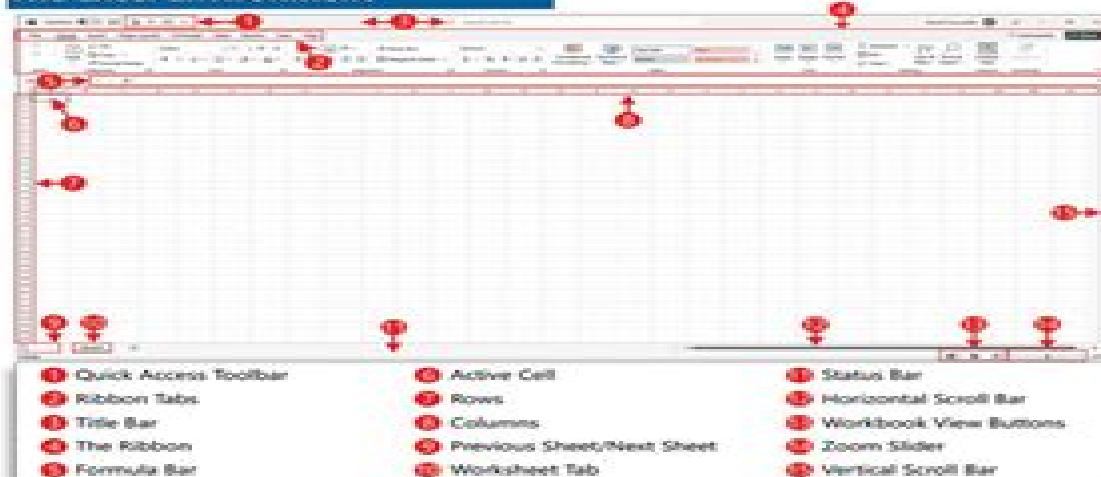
1 Quick Access Toolbar
2 Ribbon Tabs
3 Title Bar
4 The Ribbon
5 Formula Bar
6 Active Cell
7 Rows
8 Columns
9 Previous Sheet/Next Sheet
10 Worksheet Tab
11 Status Bar
12 Horizontal Scroll Bar
13 Workbook View Buttons
14 Zoom Slider
15 Vertical Scroll Bar